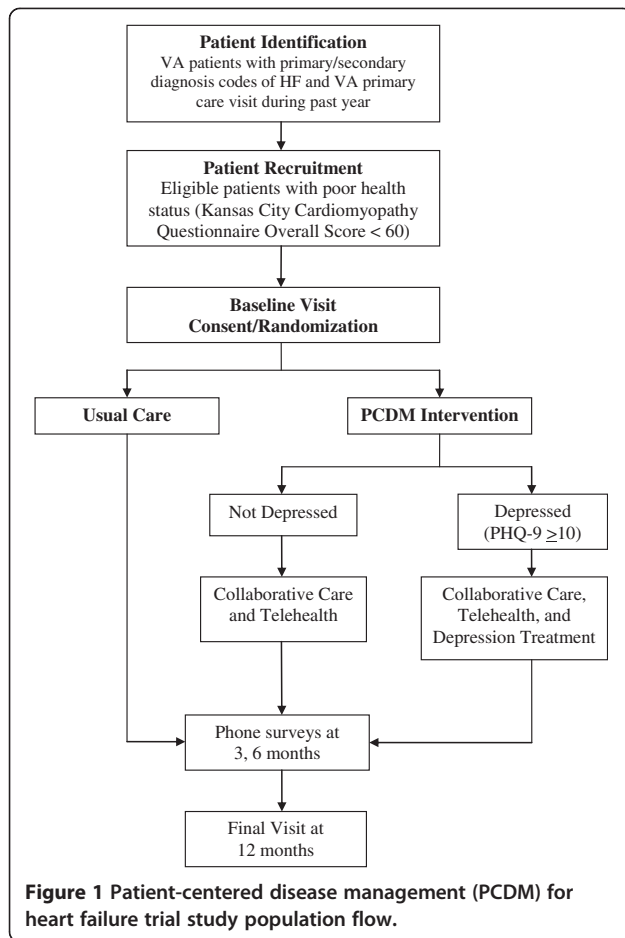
Patient Identification
VA patients with primary/secondary diagnosis codes of HF and VA primary care visit during past year

Patient Recruitment
Eligible patients with poor health status (Kansas City Cardiomyopathy Questionnaire Overall Score < 60)

Baseline Visit
Consent/Randomization

Usual Care

PCDM Intervention

Not Depressed

Depressed
(PHQ-9 $\geq$10)

Collaborative Care and Telehealth

Collaborative Care, Telehealth, and Depression Treatment

Phone surveys at 3, 6 months

Final Visit at 12 months

Figure 1 Patient-centered disease management (PCDM) for heart failure trial study population flow.